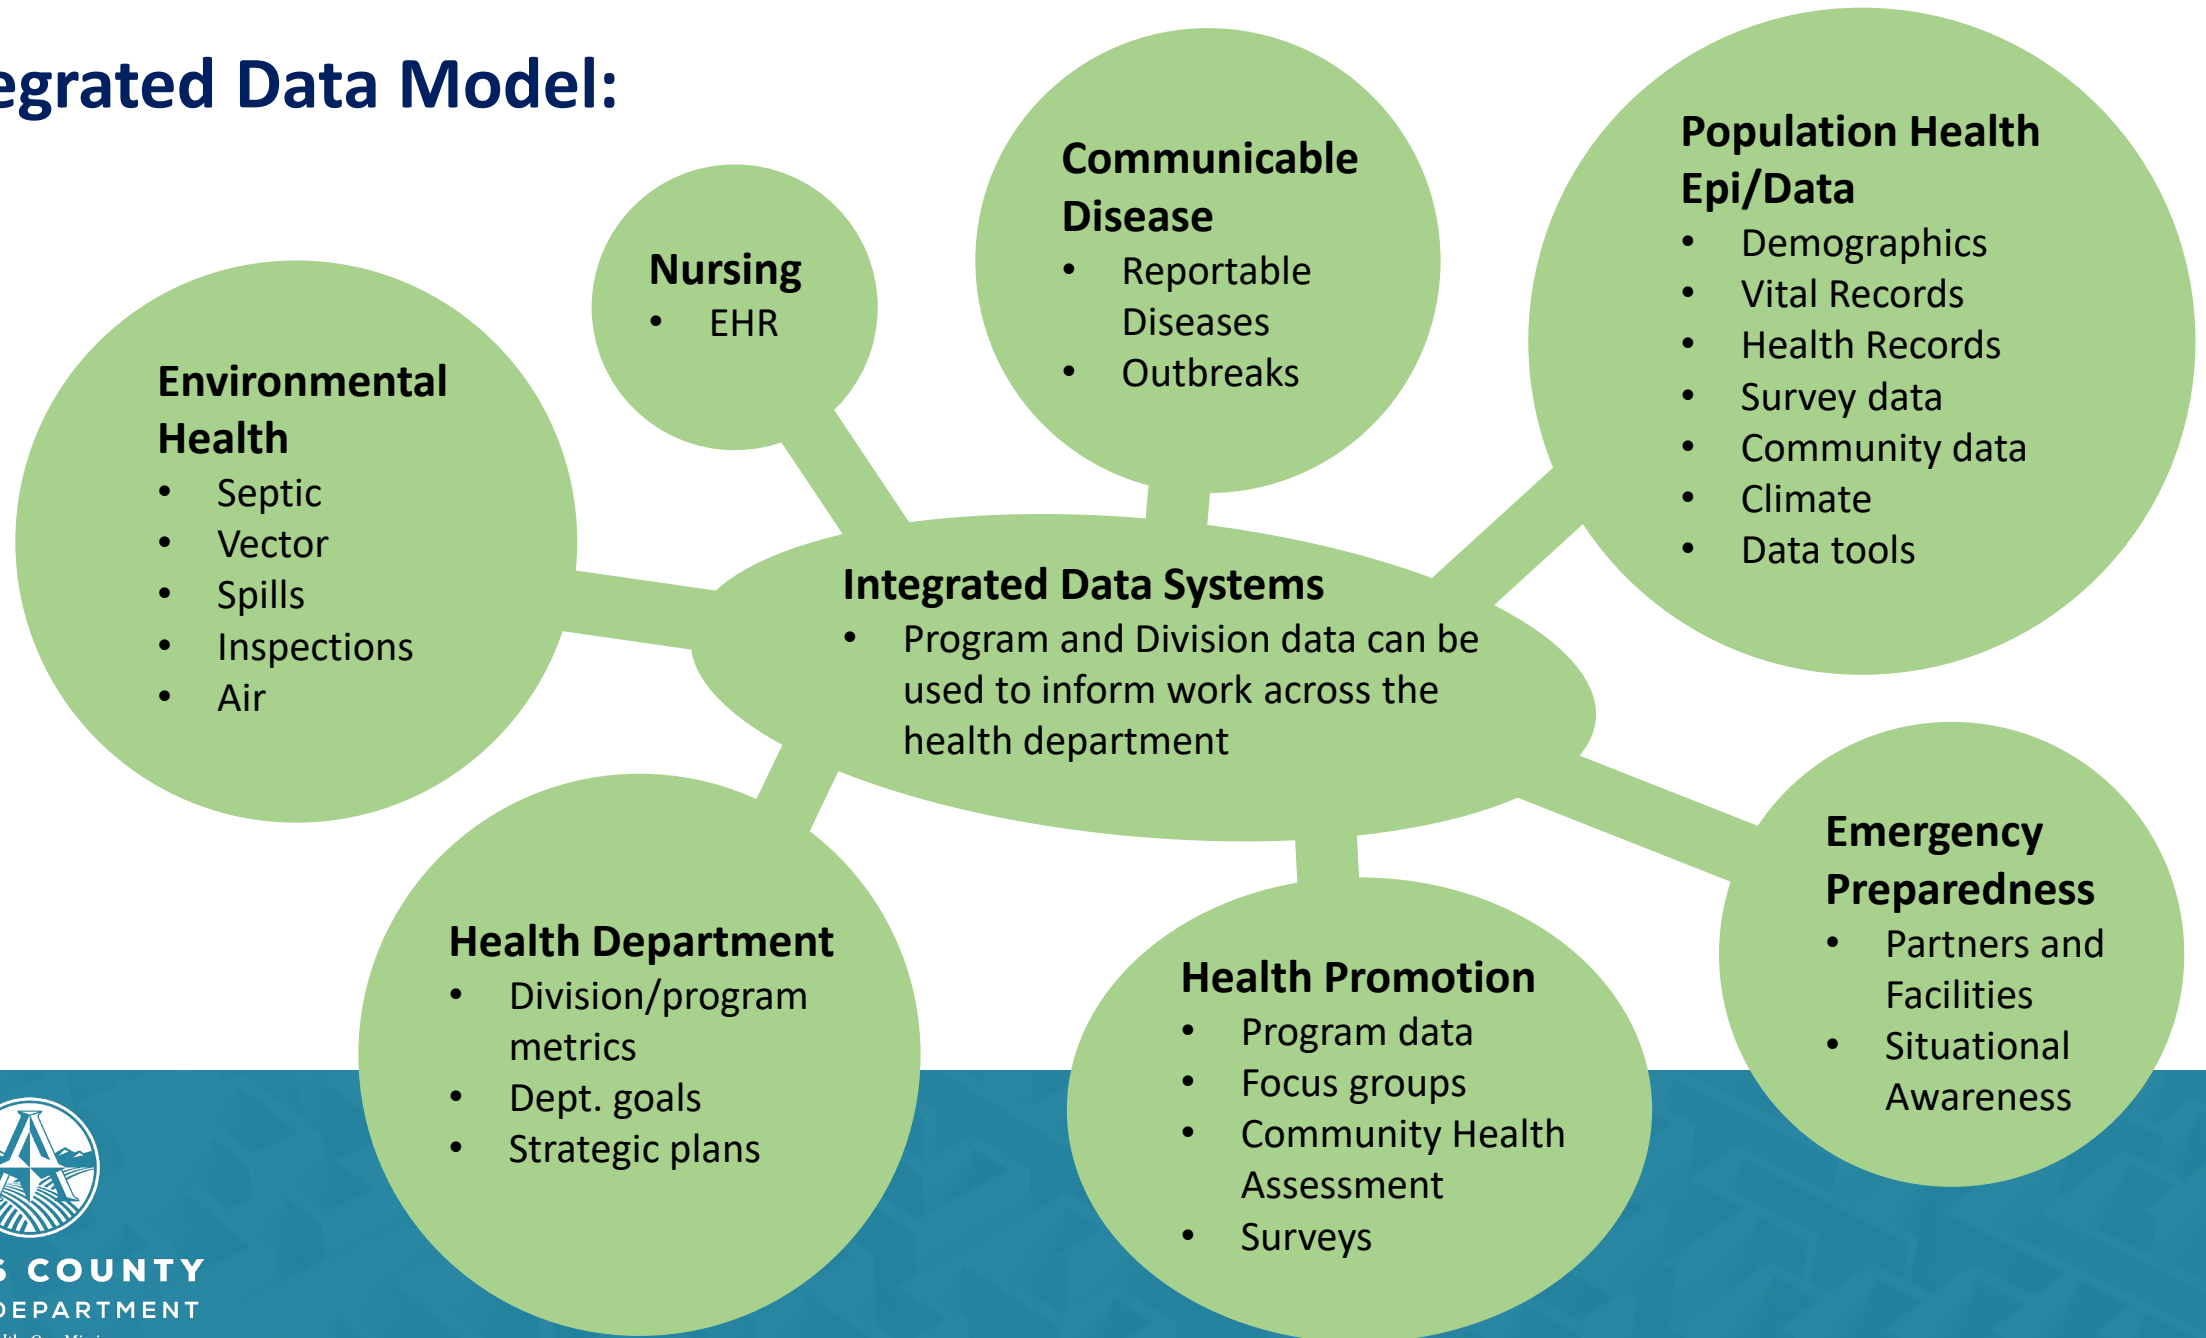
egrated Data Model:

Nursing
• EHR

Communicable Disease
• Reportable Diseases
• Outbreaks

Population Health Epi/Data
• Demographics
• Vital Records
• Health Records
• Survey data
• Community data
• Climate
• Data tools

Environmental Health
• Septic
• Vector
• Spills
• Inspections
• Air

Integrated Data Systems
• Program and Division data can be used to inform work across the health department

Emergency Preparedness
• Partners and Facilities
• Situational Awareness

Health Department
• Division/program metrics
• Dept. goals
• Strategic plans

Health Promotion
• Program data
• Focus groups
• Community Health Assessment
• Surveys

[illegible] COUNTY
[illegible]DEPARTMENT